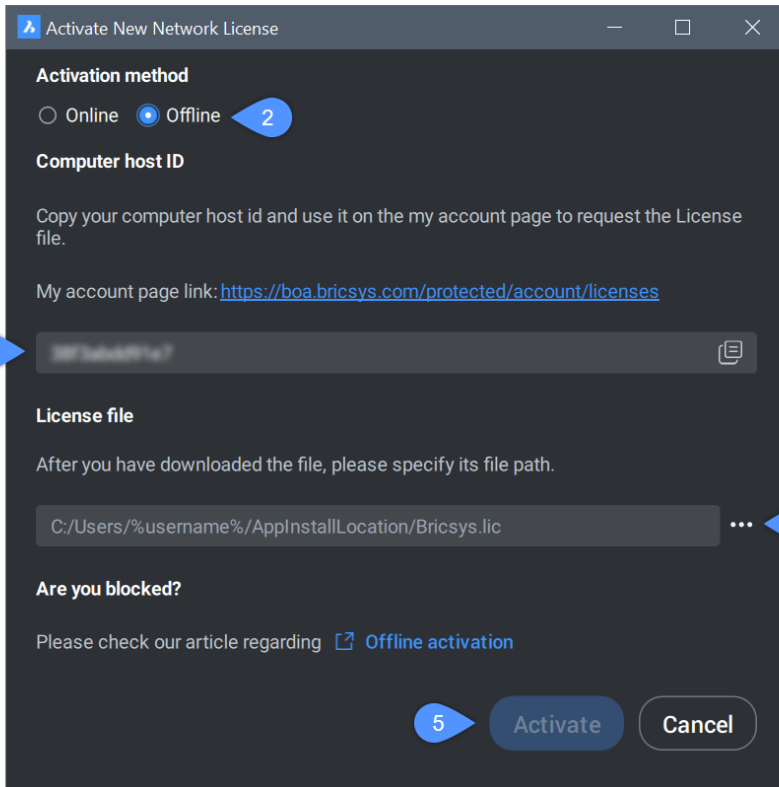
Activate New Network License

Activation method

Online Offline 2

Computer host ID

Copy your computer host id and use it on the my account page to request the License file.

My account page link: https://boa.bricsys.com/protected/account/licenses

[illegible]

License file

After you have downloaded the file, please specify its file path.

C:/Users/%username%/AppInstallLocation/Bricsys.lic ...

Are you blocked?

Please check our article regarding Offline activation

5 Activate Cancel